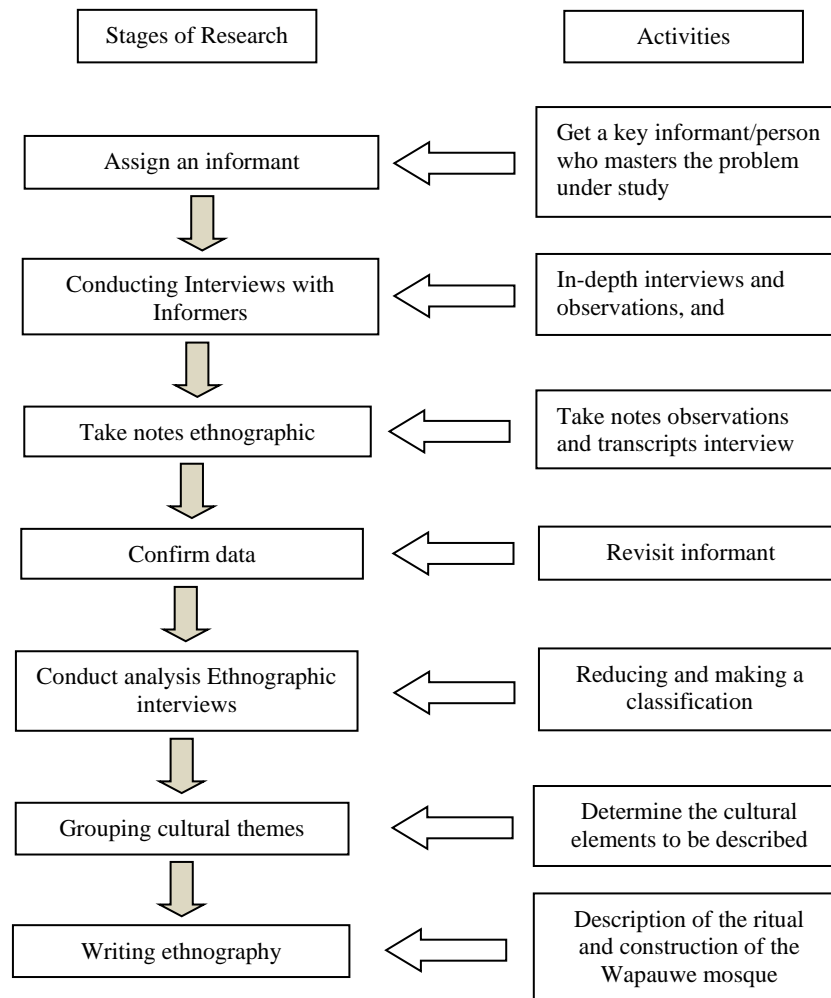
Stages of Research

Activities

Assign an informant

Get a key informant/person who masters the problem under study

Conducting Interviews with Informers

In-depth interviews and observations, and

Take notes ethnographic

Take notes observations and transcripts interview

Confirm data

Revisit informant

Conduct analysis Ethnographic interviews

Reducing and making a classification

Grouping cultural themes

Determine the cultural elements to be described

Writing ethnography

Description of the ritual and construction of the Wapauwe mosque